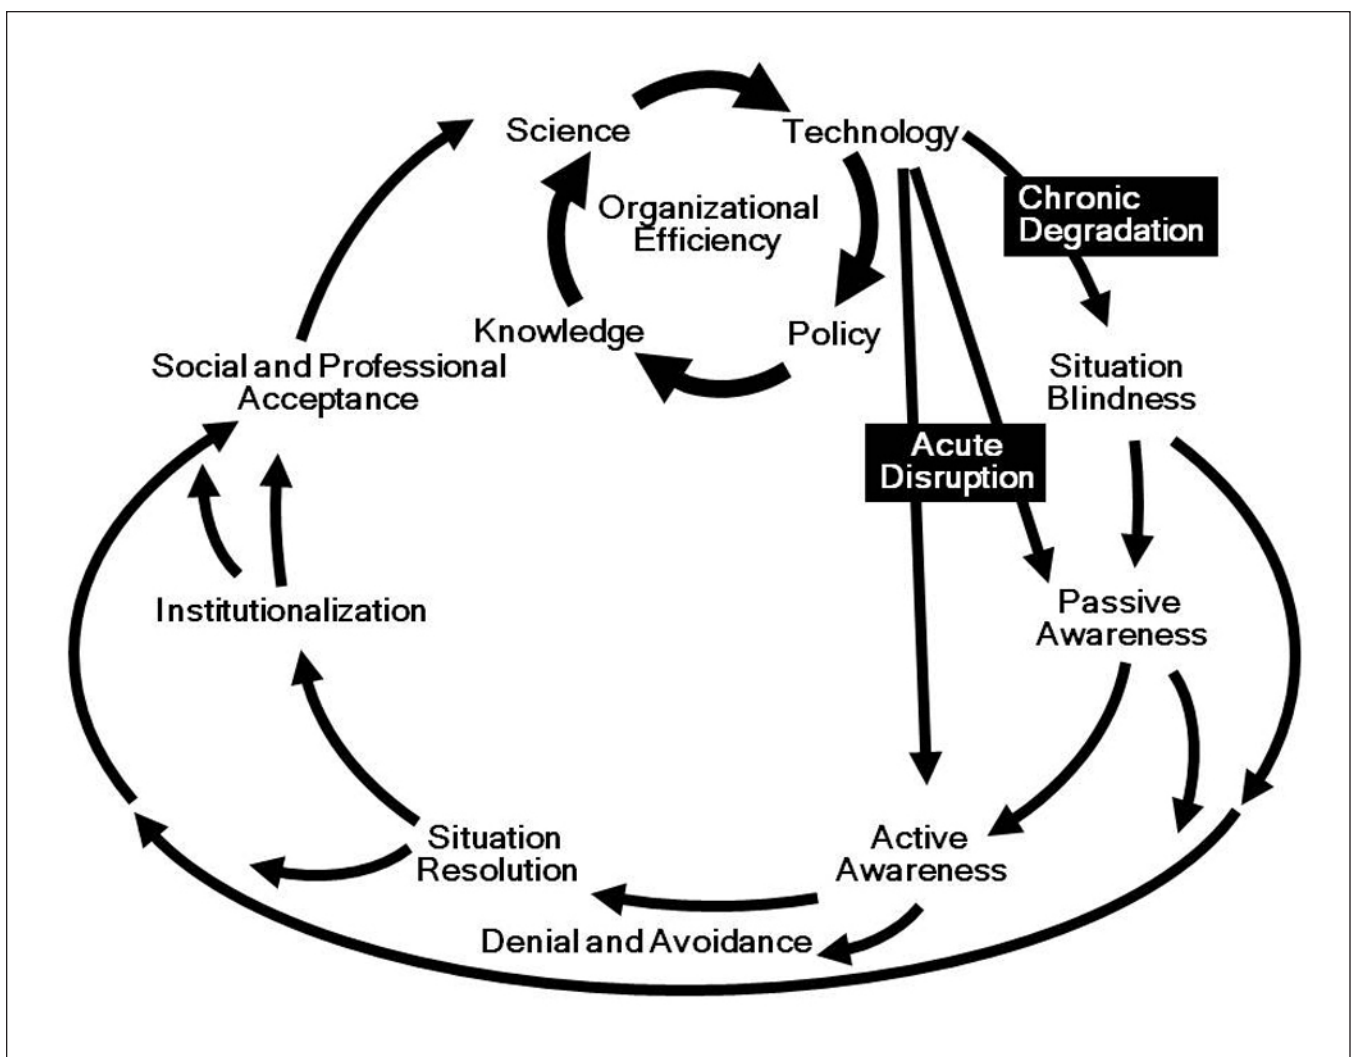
Science

Technology

Organizational Efficiency

Knowledge

Policy

Chronic Degradation

Social and Professional Acceptance

Situation Blindness

Acute Disruption

Institutionalization

Passive Awareness

Situation Resolution

Active Awareness

Denial and Avoidance